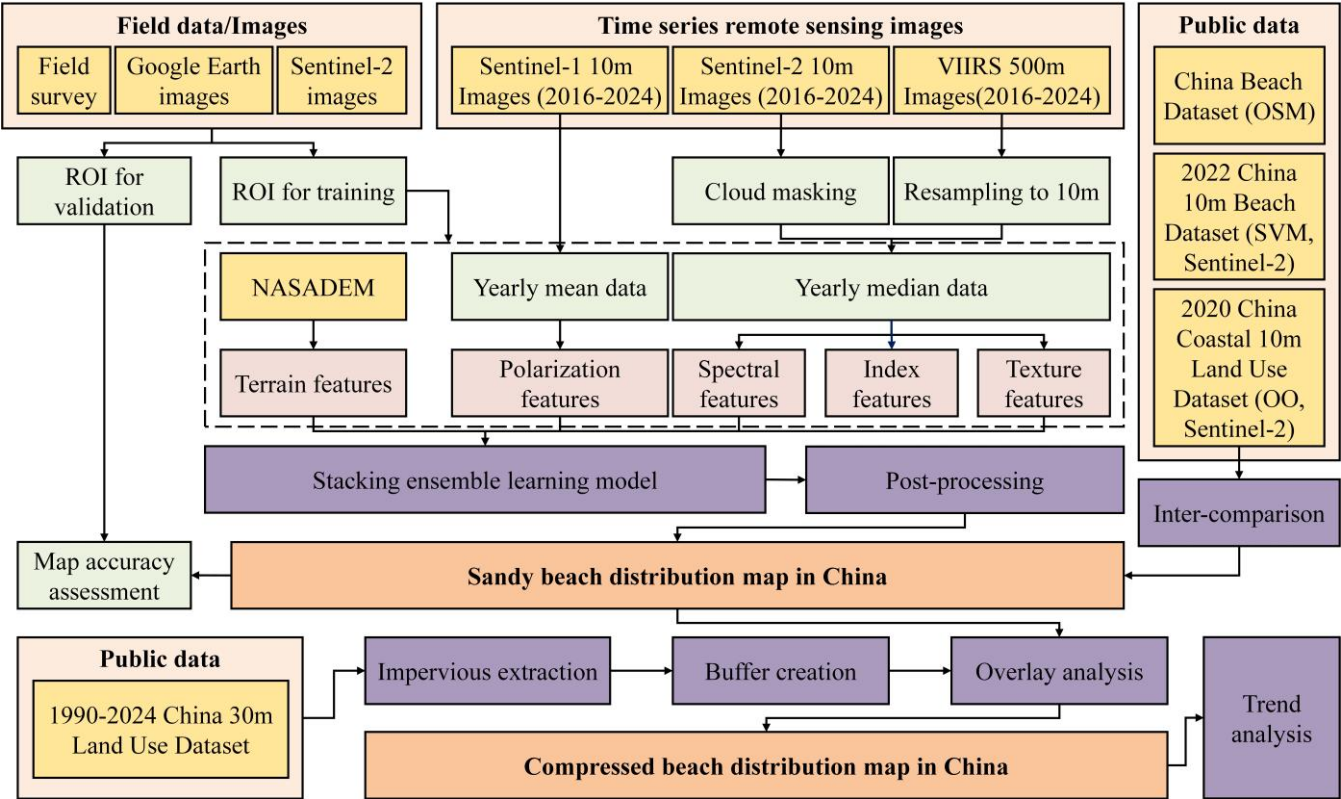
Field data/Images

Field survey

Google Earth images

Sentinel-2 images

Time series remote sensing images

Sentinel-1 10m Images (2016-2024)

Sentinel-2 10m Images (2016-2024)

VIIRS 500m Images(2016-2024)

Public data

China Beach Dataset (OSM)

2022 China 10m Beach Dataset (SVM, Sentinel-2)

2020 China Coastal 10m Land Use Dataset (OO, Sentinel-2)

ROI for validation

ROI for training

Cloud masking

Resampling to 10m

NASADEM

Yearly mean data

Yearly median data

Terrain features

Polarization features

Spectral features

Index features

Texture features

Stacking ensemble learning model

Post-processing

Inter-comparison

Map accuracy assessment

Sandy beach distribution map in China

Public data

1990-2024 China 30m Land Use Dataset

Impervious extraction

Buffer creation

Overlay analysis

Trend analysis

Compressed beach distribution map in China